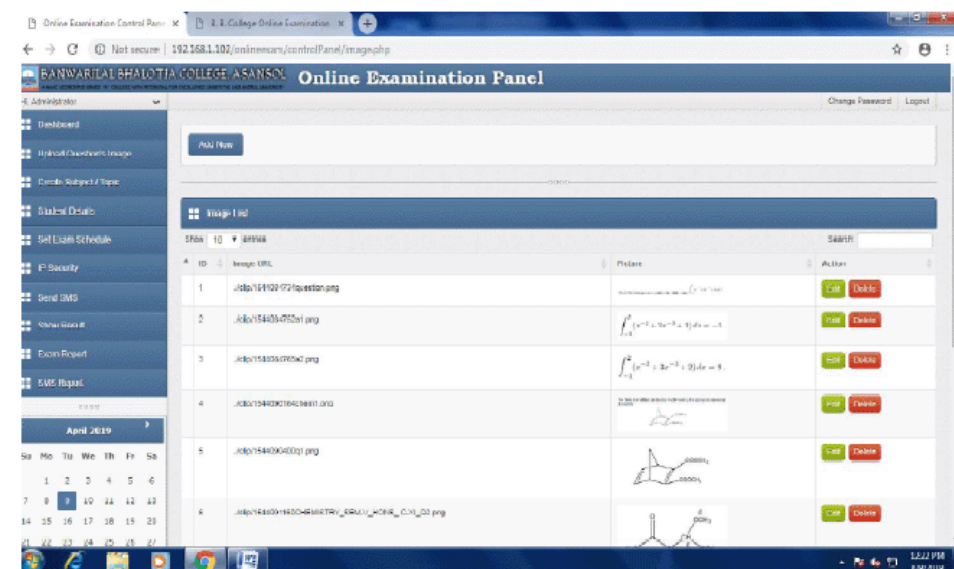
Online Examination Control Panel ×

B. B. College Online Examination ×

← → C Not secure | 192.168.1.102/onlineexam/controlPanel/image.php

BANWARILAL BHALOTIA COLLEGE, ASANSOL

Online Examination Panel

Administrator

Change Password | Logout

Dashboard

Upload Question's Image

Create Subject / Topic

Student Details

Set Exam Schedule

IP Security

Send SMS

Show Result

Exam Report

SMS Report

April 2019

| Su | Mo | Tu | We | Th | Fr | Sa |
|---|---|---|---|---|---|---|
| | 1 | 2 | 3 | 4 | 5 | 6 |
| 7 | 8 | 9 | 10 | 11 | 12 | 13 |
| 14 | 15 | 16 | 17 | 18 | 19 | 20 |
| 21 | 22 | 23 | 24 | 25 | 26 | 27 |

Add New

Image List

Show 10 entries

Search:

| ID | Image URL | Picture | Action |
|---|---|---|---|
| 1 | ../clip/1541021721question.png | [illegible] | Edit Delete |
| 2 | ../clip/1544084752a1.png | $\int_{-1}^{2}(x^{-2}+3x^{-3}+2)dx=-3$ | Edit Delete |
| 3 | ../clip/1544084765a2.png | $\int_{-1}^{2}(x^{-2}+3x^{-3}+2)dx=8$ | Edit Delete |
| 4 | ../clip/1544090184q5ea01.png | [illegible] | Edit Delete |
| 5 | ../clip/1544090400q1.png | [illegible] | Edit Delete |
| 6 | ../clip/1544091450-CHEMISTRY_SEM-V_HONS_C-XI_Q3.png | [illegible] | Edit Delete |

1:22 PM